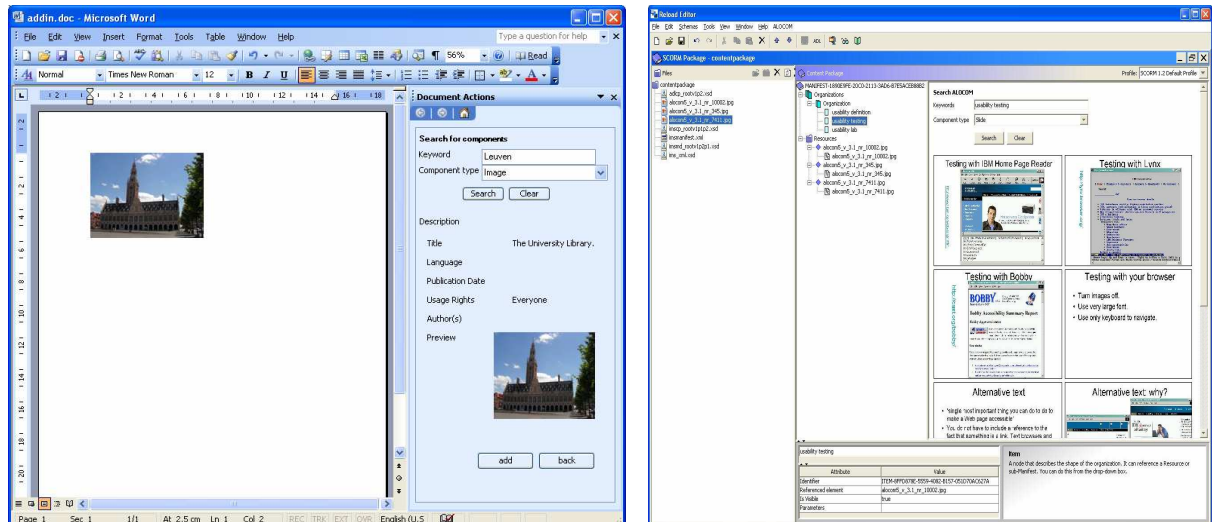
addin.doc - Microsoft Word

File Edit View Insert Format Tools Table Window Help

Type a question for help

56% Read

Normal Times New Roman 12 B I U

Document Actions

Search for components

Keyword Leuven

Component type Image

Search Clear

Description

Title The University Library.

Language

Publication Date

Usage Rights Everyone

Author(s)

Preview

add back

Page 1 Sec 1 1/1 At 2.5 cm Ln 1 Col 2 REC TRK EXT OVR English (U.S

Reload Editor

File Edit Schemas Tools View Window Help ALOCOM

SCORM Package - contentpackage

Files

contentpackage
adlcp_rootv1p2.xsd
alocom5_v_3.1_rr_10002.jpg
alocom5_v_3.1_rr_345.jpg
alocom5_v_3.1_rr_7411.jpg
imscp_rootv1p1p2.xsd
imsmanifest.xml
imsmd_rootv1p2p1.xsd
ims_xml.xsd

Content Package

Profile: SCORM 1.2 Default Profile

MANIFEST-1890E9FE-20C0-2113-3AD6-B7E5ACE88882
Organizations
Organization
usability definition
usability testing
usability lab
Resources
alocom5_v_3.1_rr_10002.jpg
alocom5_v_3.1_rr_10002.jpg
alocom5_v_3.1_rr_345.jpg
alocom5_v_3.1_rr_345.jpg
alocom5_v_3.1_rr_7411.jpg
alocom5_v_3.1_rr_7411.jpg

Search ALOCOM

Keywords usability testing

Component type Slide

Search Clear

Testing with IBM Home Page Reader

Testing with Lynx

Testing with Bobby

BOBBY

Bobby Accessibility Summary Report

Testing with your browser

• Turn images off.
• Use very large font.
• Use only keyboard to navigate.

Alternative text

• Single "most important thing you can do to do to make a Web page accessible"
• You do not have to include a reference to the fact that something is a link. Text browsers and

Alternative text: why?

usability testing

| Attribute | Value |
|---|---|
| Identifier | ITEM-8FFD07BE-5559-4082-8157-05107AC627A |
| Referenced element | alocom5_v_3.1_rr_10002.jpg |
| Is Visible | true |
| Parameters | |

Item

A node that describes the shape of the organization. It can reference a Resource or sub-Manifest. You can do this from the drop-down box.